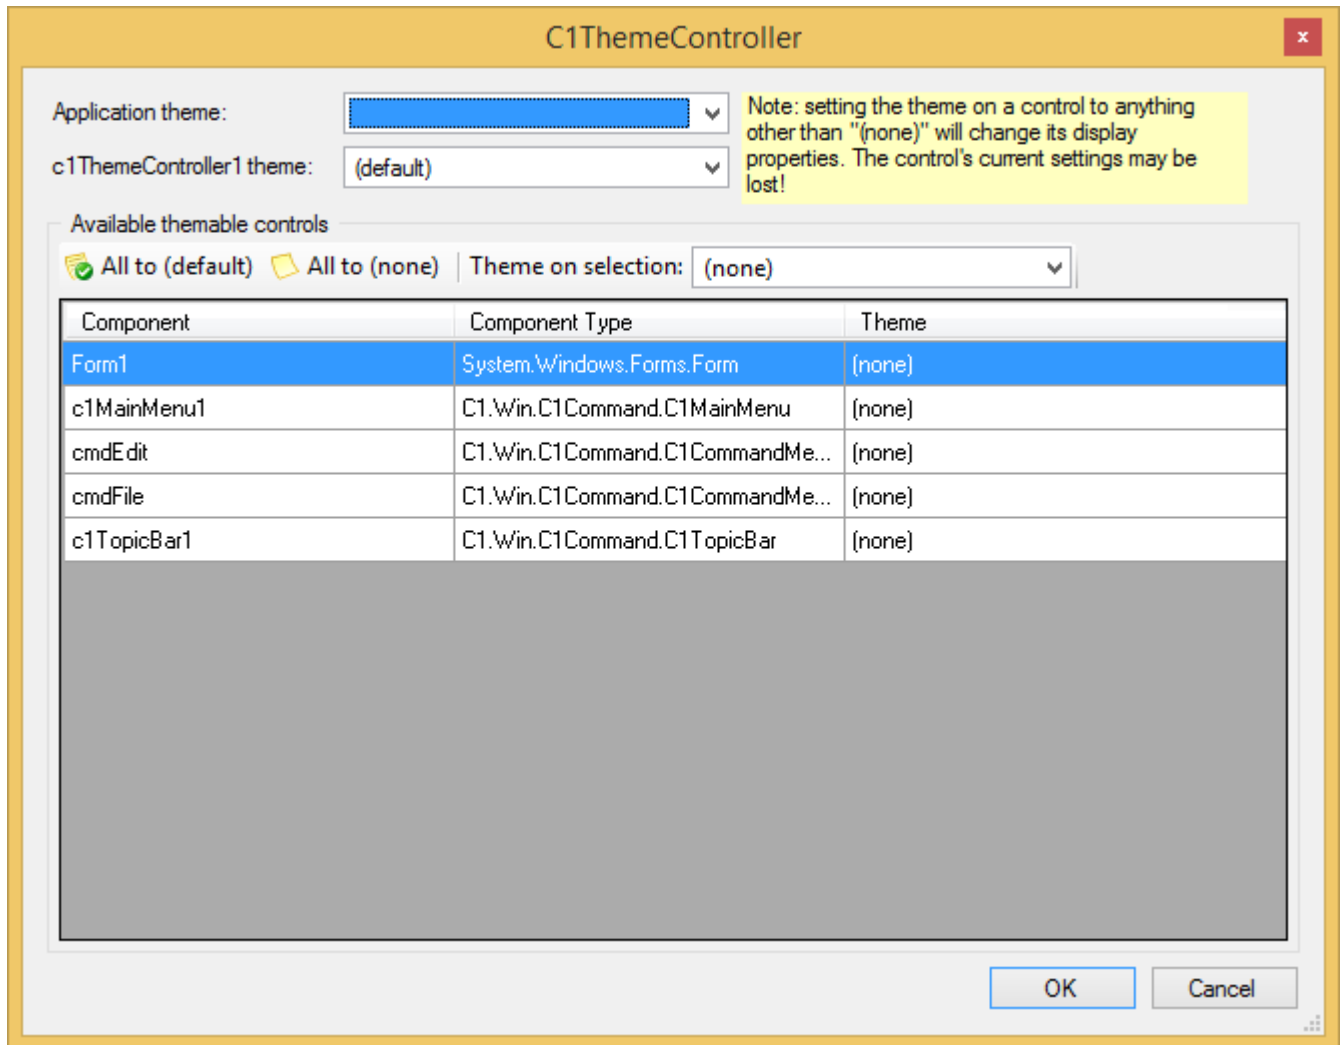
C1ThemeController

×

Application theme:

c1ThemeController1 theme: (default)

Note: setting the theme on a control to anything other than "(none)" will change its display properties. The control's current settings may be lost!

Available themable controls

All to (default) All to (none) Theme on selection: (none)

| Component | Component Type | Theme |
|---|---|---|
| Form1 | System.Windows.Forms.Form | (none) |
| c1MainMenu1 | C1.Win.C1Command.C1MainMenu | (none) |
| cmdEdit | C1.Win.C1Command.C1CommandMe... | (none) |
| cmdFile | C1.Win.C1Command.C1CommandMe... | (none) |
| c1TopicBar1 | C1.Win.C1Command.C1TopicBar | (none) |

OK Cancel